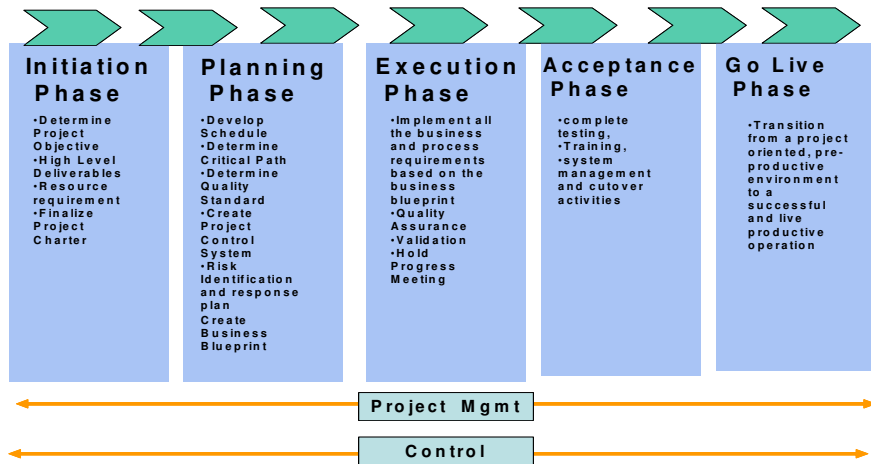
Initiation Phase

•Determine Project Objective
•High Level Deliverables
•Resource requirement
•Finalize Project Charter

Planning Phase

•Develop Schedule
•Determine Critical Path
•Determine Quality Standard
•Create Project Control System
•Risk Identification and response plan
Create Business Blueprint

Execution Phase

•Implement all the business and process requirements based on the business blueprint
•Quality Assurance
•Validation
•Hold Progress Meeting

Acceptance Phase

•complete testing,
•Training,
•system management and cutover activities

Go Live Phase

•Transition from a project oriented, pre-productive environment to a successful and live productive operation

Project Mgmt

Control